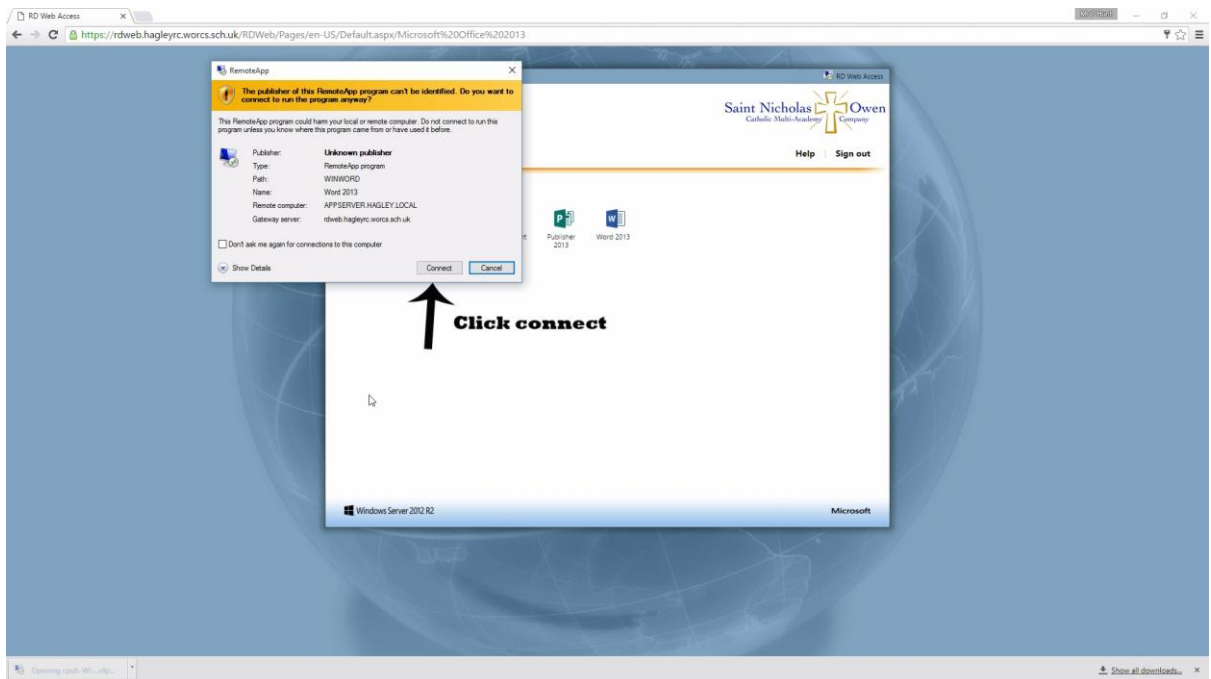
RD Web Access

https://rdweb.hagleyrc.worcs.sch.uk/RDWeb/Pages/en-US/Default.aspx/Microsoft%20Office%202013

RemoteApp

The publisher of this RemoteApp program can't be identified. Do you want to connect to run the program anyway?

This RemoteApp program could harm your local or remote computer. Do not connect to run this program unless you know where this program came from or have used it before.

| | |
|---|---|
| Publisher: | Unknown publisher |
| Type: | RemoteApp program |
| Path: | WINWORD |
| Name: | Word 2013 |
| Remote computer: | APPSERVER.HAGLEY.LOCAL |
| Gateway server: | rdweb.hagleyrc.worcs.sch.uk |

Don't ask me again for connections to this computer

Show Details

Connect Cancel

RD Web Access

Saint Nicholas Owen
Catholic Multi-Academy Company

Help Sign out

Publisher 2013 Word 2013

Click connect

Windows Server 2012 R2

Microsoft

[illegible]

Show all downloads...